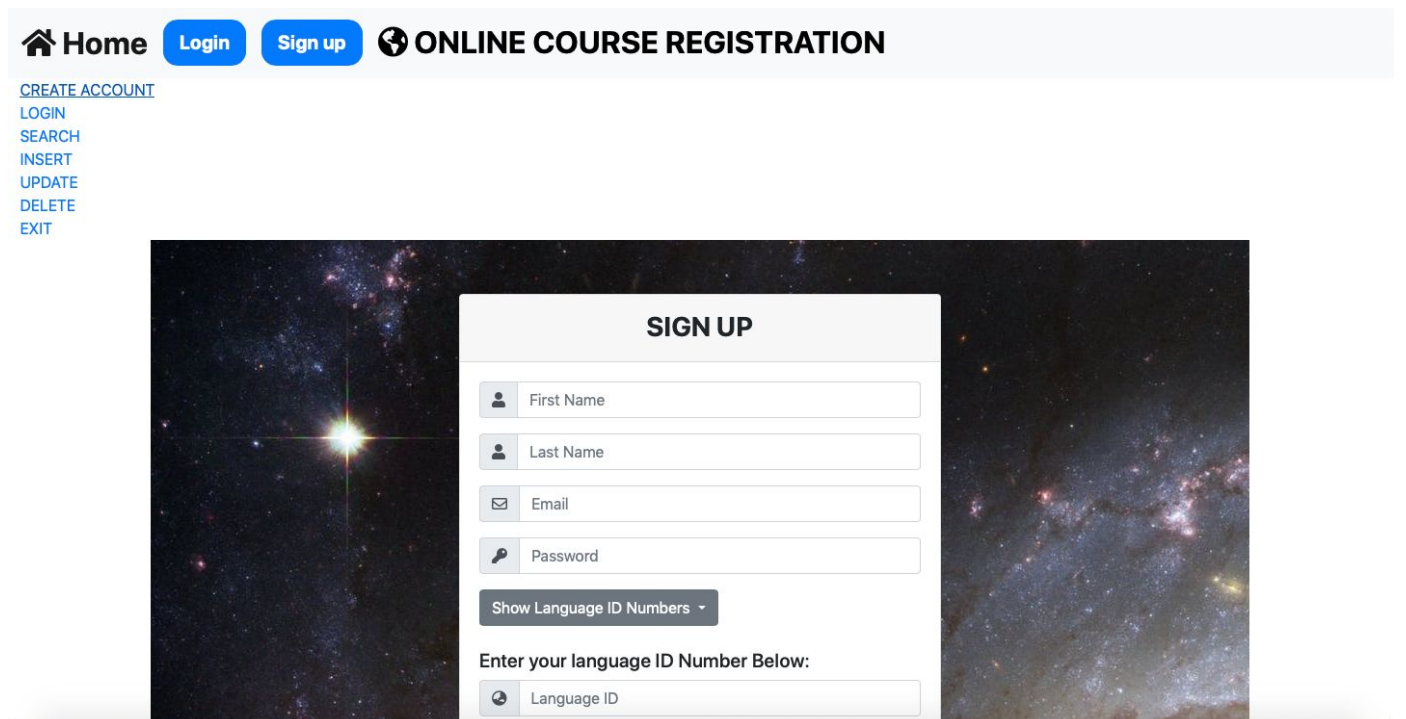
Home Login Sign up ONLINE COURSE REGISTRATION

CREATE ACCOUNT
LOGIN
SEARCH
INSERT
UPDATE
DELETE
EXIT

SIGN UP

First Name

Last Name

Email

Password

Show Language ID Numbers

Enter your language ID Number Below:

Language ID